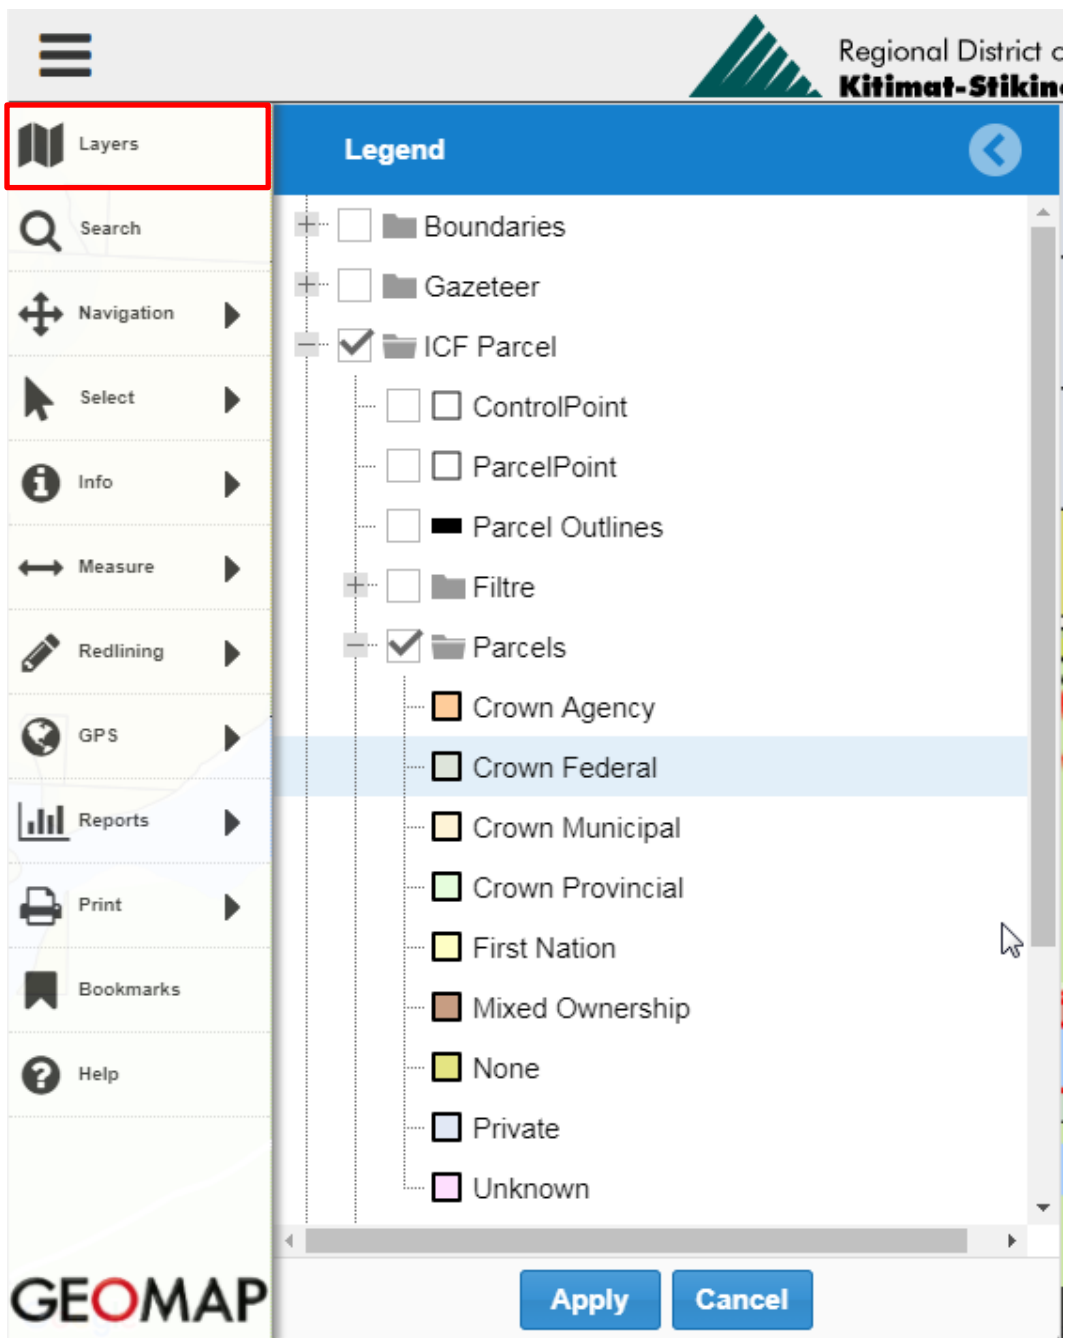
Regional District o
Kitimat-Stikin

Layers
Search
Navigation
Select
Info
Measure
Redlining
GPS
Reports
Print
Bookmarks
Help

GEOMAP

Legend

Boundaries
Gazeteer
ICF Parcel
ControlPoint
ParcelPoint
Parcel Outlines
Filtre
Parcels
Crown Agency
Crown Federal
Crown Municipal
Crown Provincial
First Nation
Mixed Ownership
None
Private
Unknown

Apply
Cancel